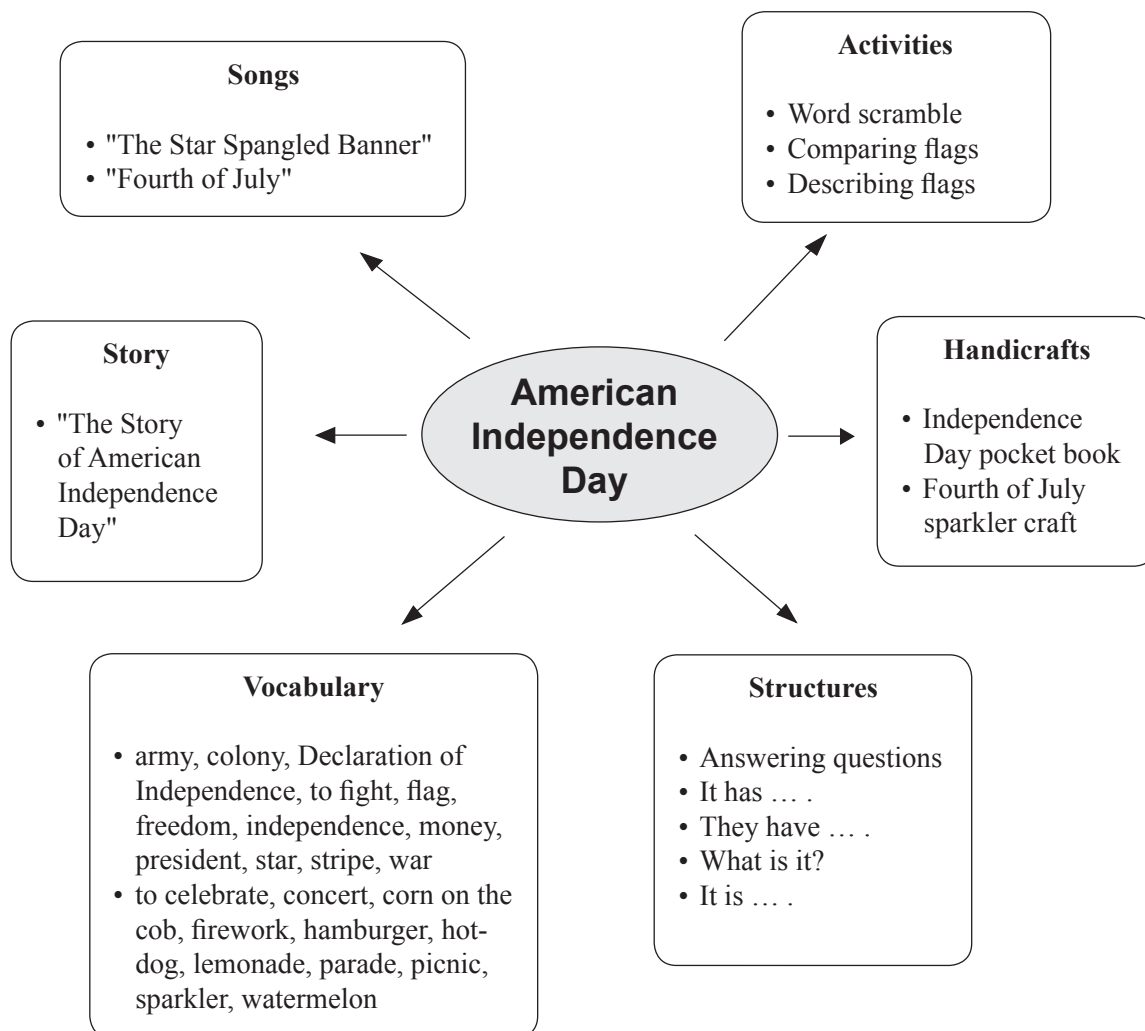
Songs

- "The Star Spangled Banner"
- "Fourth of July"

Activities

- Word scramble
- Comparing flags
- Describing flags

Story

- "The Story of American Independence Day"

American Independence Day

Handicrafts

- Independence Day pocket book
- Fourth of July sparkler craft

Vocabulary

- army, colony, Declaration of Independence, to fight, flag, freedom, independence, money, president, star, stripe, war
- to celebrate, concert, corn on the cob, firework, hamburger, hot-dog, lemonade, parade, picnic, sparkler, watermelon

Structures

- Answering questions
- It has … .
- They have … .
- What is it?
- It is … .